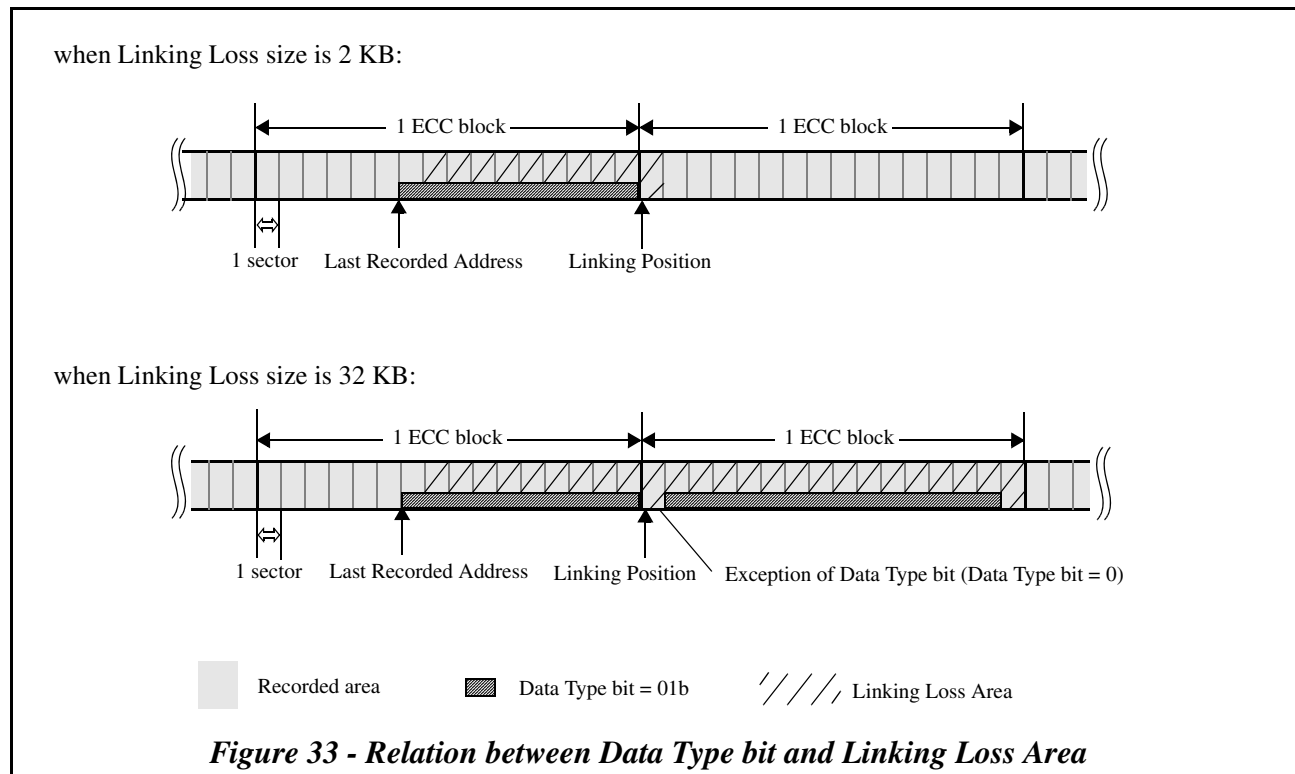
when Linking Loss size is 2 KB:

1 ECC block

1 ECC block

1 sector

Last Recorded Address

Linking Position

when Linking Loss size is 32 KB:

1 ECC block

1 ECC block

1 sector

Last Recorded Address

Linking Position

Exception of Data Type bit (Data Type bit = 0)

Recorded area

Data Type bit = 01b

Linking Loss Area

*Figure 33 - Relation between Data Type bit and Linking Loss Area*